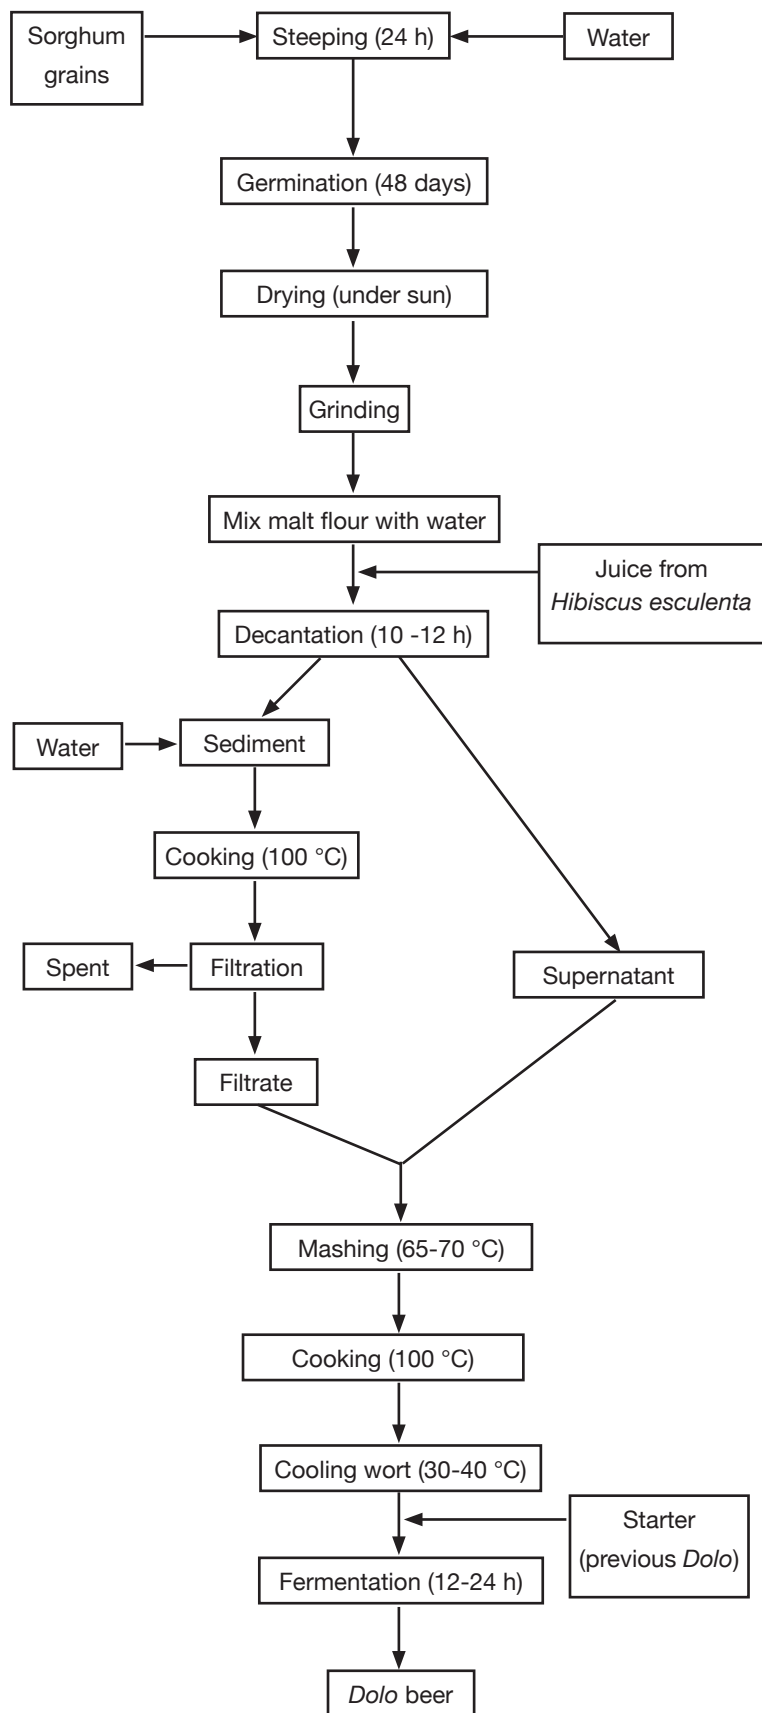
Sorghum grains

Steeping (24 h)

Water

Germination (48 days)

Drying (under sun)

Grinding

Mix malt flour with water

Juice from *Hibiscus esculenta*

Decantation (10 -12 h)

Water

Sediment

Cooking (100 °C)

Spent

Filtration

Supernatant

Filtrate

Mashing (65-70 °C)

Cooking (100 °C)

Cooling wort (30-40 °C)

Starter (previous *Dolo*)

Fermentation (12-24 h)

*Dolo* beer